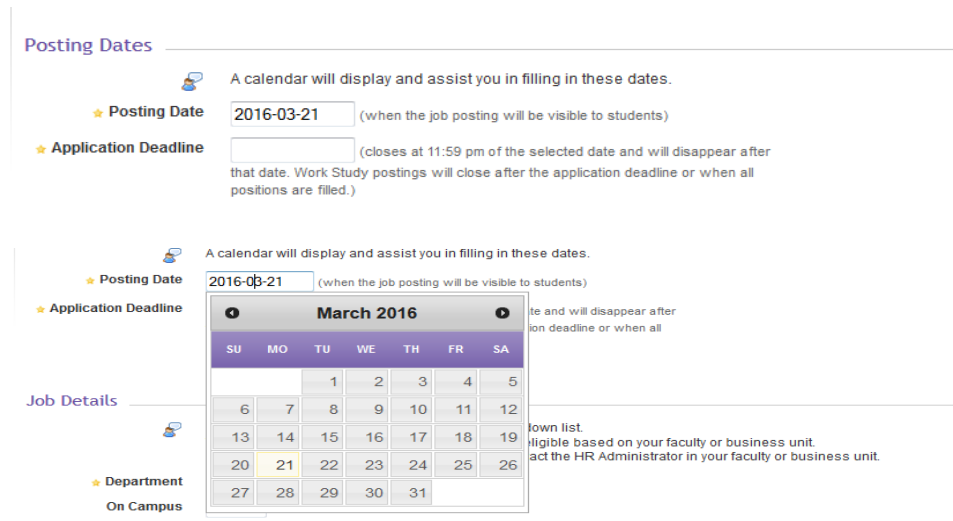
Posting Dates

A calendar will display and assist you in filling in these dates.

Posting Date 2016-03-21 (when the job posting will be visible to students)

Application Deadline (closes at 11:59 pm of the selected date and will disappear after that date. Work Study postings will close after the application deadline or when all positions are filled.)

A calendar will display and assist you in filling in these dates.

Posting Date 2016-03-21 (when the job posting will be visible to students)

Application Deadline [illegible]te and will disappear after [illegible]ion deadline or when all

March 2016

| SU | MO | TU | WE | TH | FR | SA |
|---|---|---|---|---|---|---|
| | | 1 | 2 | 3 | 4 | 5 |
| 6 | 7 | 8 | 9 | 10 | 11 | 12 |
| 13 | 14 | 15 | 16 | 17 | 18 | 19 |
| 20 | 21 | 22 | 23 | 24 | 25 | 26 |
| 27 | 28 | 29 | 30 | 31 | | |

Job Details

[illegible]down list.
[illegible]eligible based on your faculty or business unit.
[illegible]act the HR Administrator in your faculty or business unit.

Department

On Campus